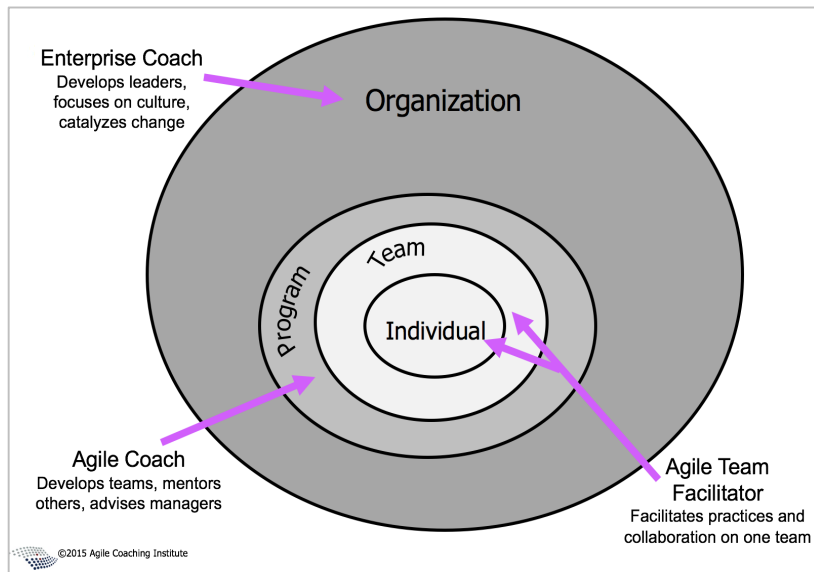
Enterprise Coach
Develops leaders, focuses on culture, catalyzes change

Organization

Program

Team

Individual

Agile Coach
Develops teams, mentors others, advises managers

Agile Team Facilitator
Facilitates practices and collaboration on one team

©2015 Agile Coaching Institute